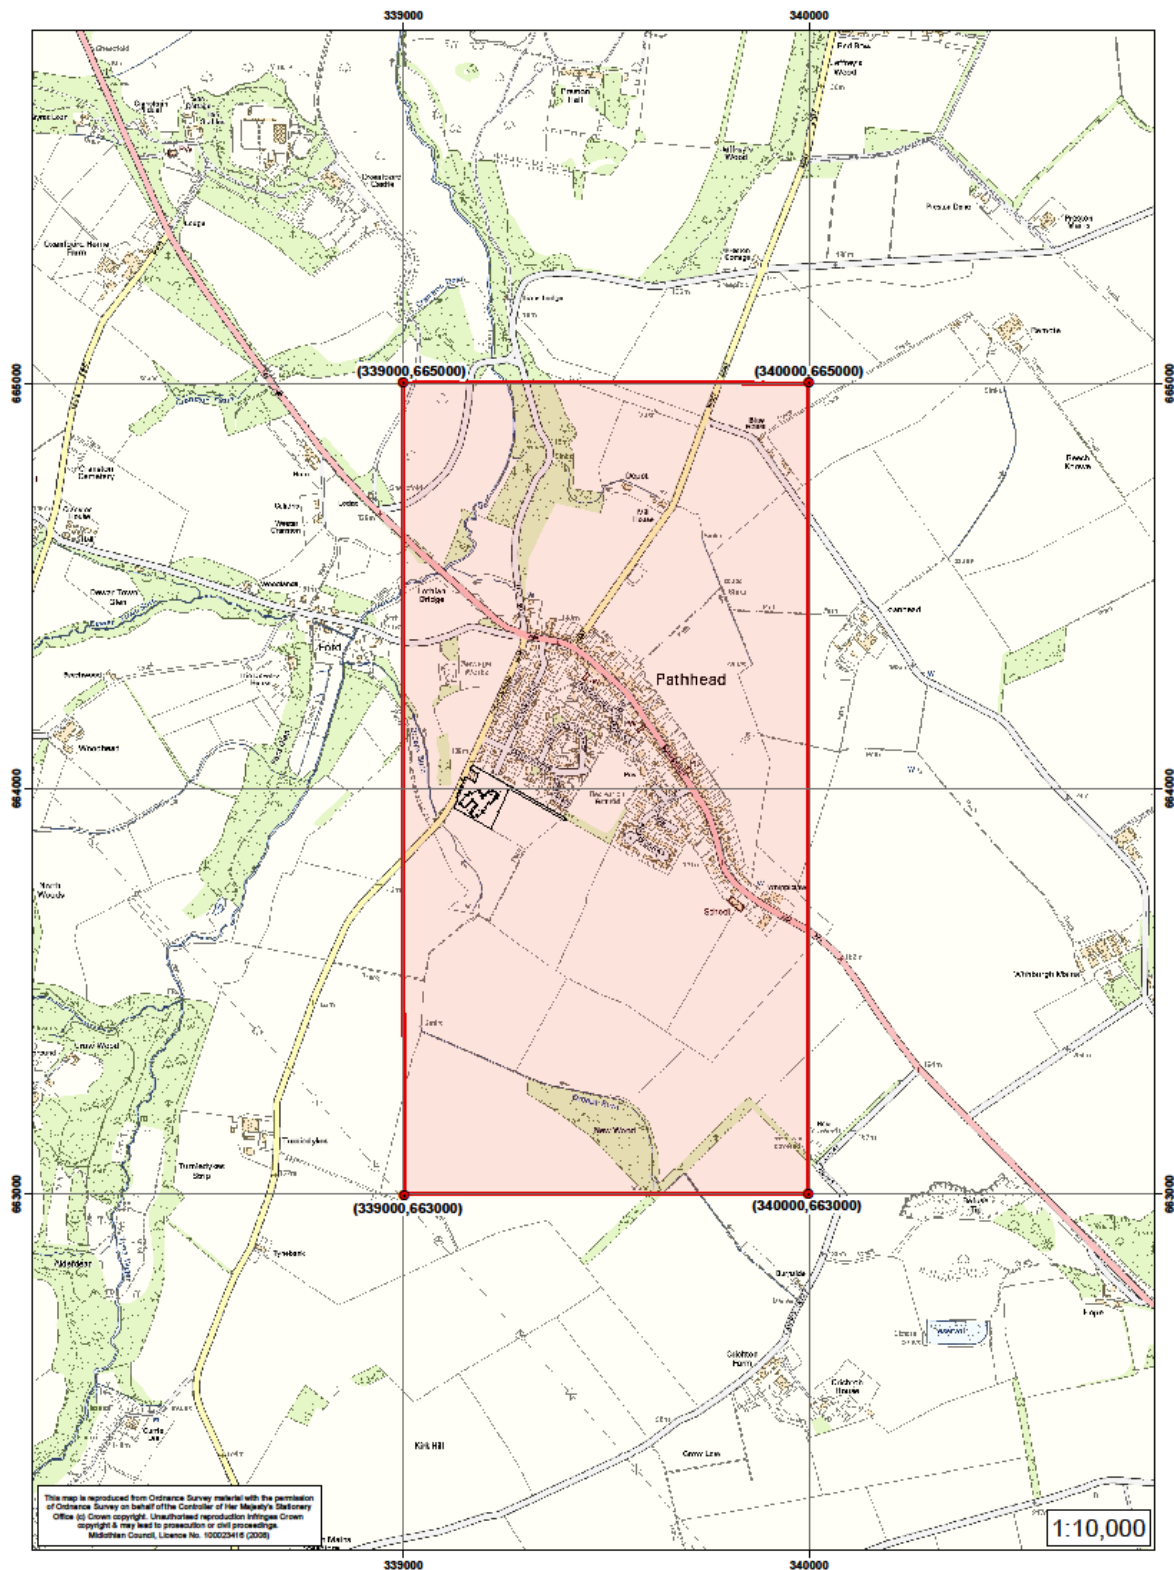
339000
340000
665000
664000
663000
(339000,665000)
(340000,665000)
(339000,663000)
(340000,663000)
Pathhead
Ford
Crichton Farm
Crichton House
Whitburgh Mains
New Wood
Kirk Hill
Crow Law
Tynebank
Tumblerlykes Strip
Aikendean
School
Lothian Bridge
Woodend
Chesterhill
This map is reproduced from Ordnance Survey material with the permission of Ordnance Survey on behalf of the Controller of Her Majesty's Stationery Office (c) Crown copyright. Unauthorised reproduction infringes Crown copyright & may lead to prosecution or civil proceedings. Midlothian Council, Licence No. 100023416 (2008)
1:10,000